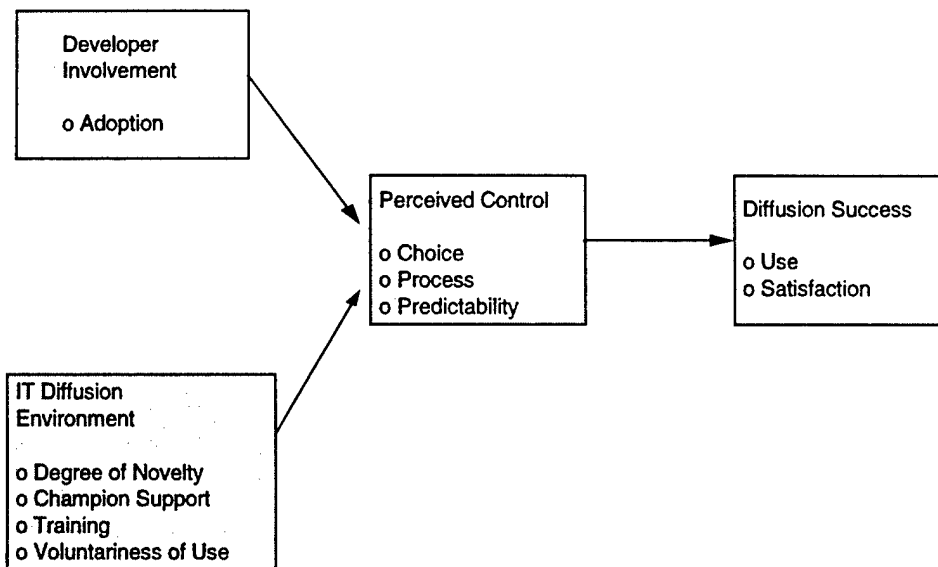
Developer Involvement

o Adoption

Perceived Control

o Choice
o Process
o Predictability

Diffusion Success

o Use
o Satisfaction

IT Diffusion Environment

o Degree of Novelty
o Champion Support
o Training
o Voluntariness of Use